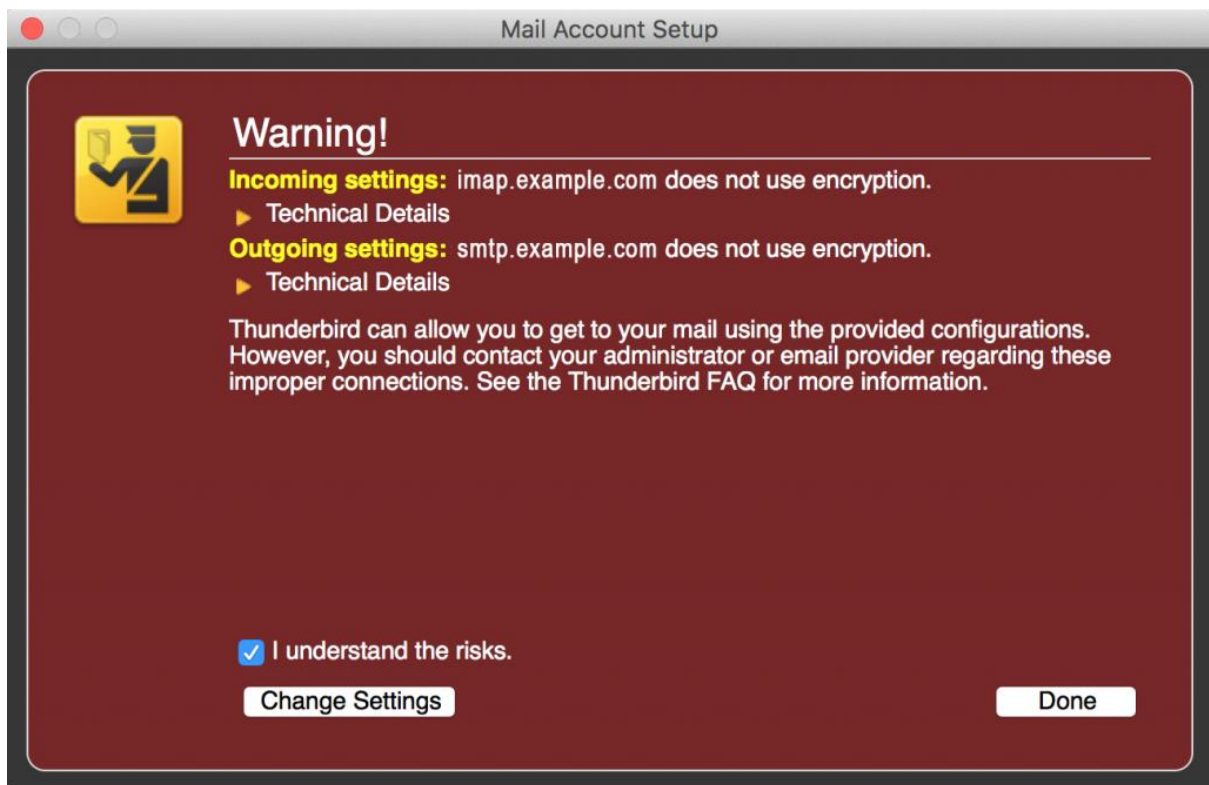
Mail Account Setup

Warning!

Incoming settings: imap.example.com does not use encryption.

Technical Details

Outgoing settings: smtp.example.com does not use encryption.

Technical Details

Thunderbird can allow you to get to your mail using the provided configurations. However, you should contact your administrator or email provider regarding these improper connections. See the Thunderbird FAQ for more information.

I understand the risks.

Change Settings

Done